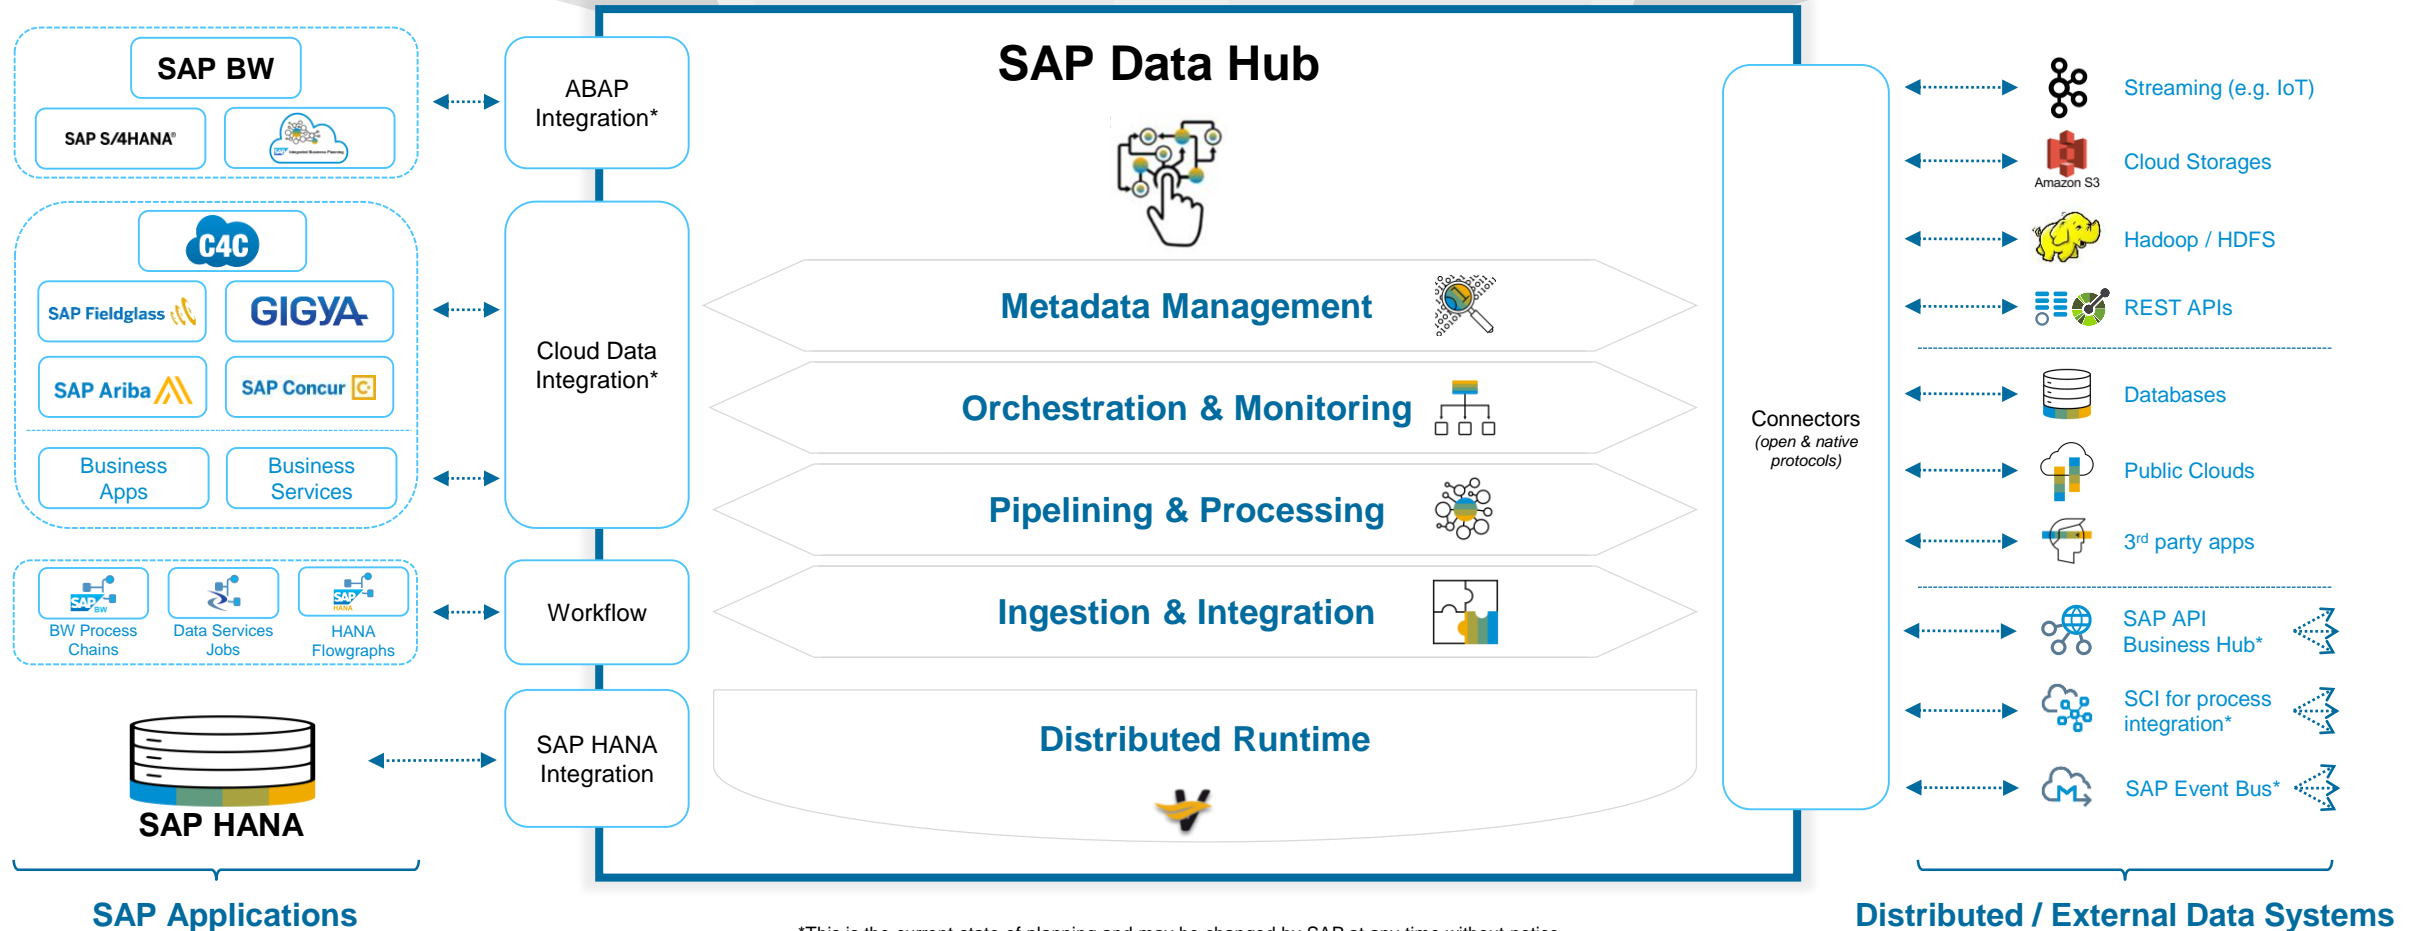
SAP BW

SAP S/4HANA

C4C

SAP Fieldglass

GIGYA

SAP Ariba

SAP Concur

Business Apps

Business Services

BW Process Chains

Data Services Jobs

HANA Flowgraphs

SAP HANA

SAP Applications

ABAP Integration*

Cloud Data Integration*

Workflow

SAP HANA Integration

SAP Data Hub

Metadata Management

Orchestration & Monitoring

Pipelining & Processing

Ingestion & Integration

Distributed Runtime

Connectors
(open & native protocols)

Streaming (e.g. IoT)

Amazon S3

Cloud Storages

Hadoop / HDFS

REST APIs

Databases

Public Clouds

3$^{rd}$ party apps

SAP API Business Hub*

SCI for process integration*

SAP Event Bus*

Distributed / External Data Systems

*This is the current state of planning and may be changed by SAP at any time without notice